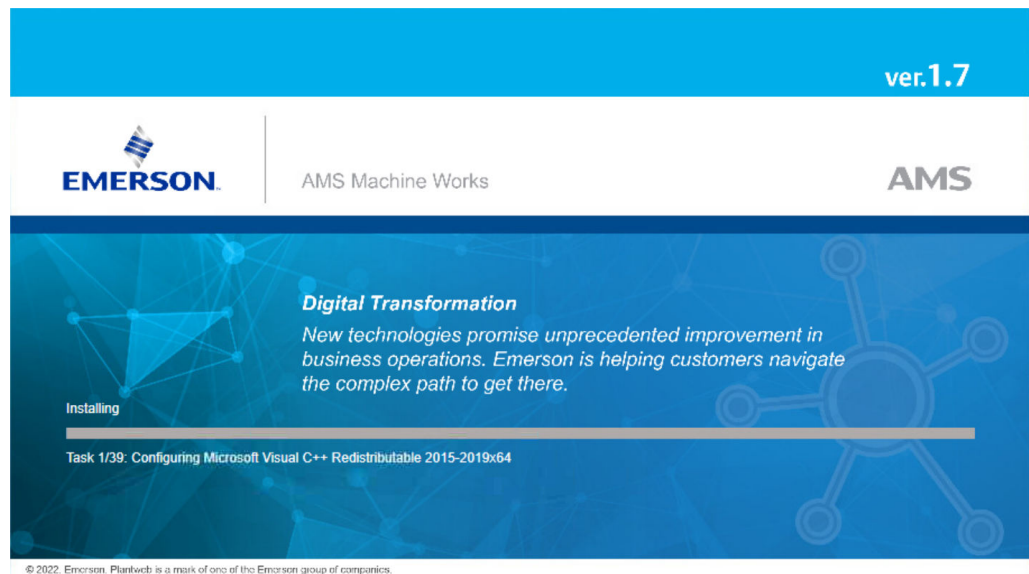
ver.1.7

EMERSON.

AMS Machine Works

AMS

Digital Transformation

New technologies promise unprecedented improvement in business operations. Emerson is helping customers navigate the complex path to get there.

Installing

Task 1/39: Configuring Microsoft Visual C++ Redistributable 2015-2019x64

© 2022. Emerson. Plantweb is a mark of one of the Emerson group of companies.